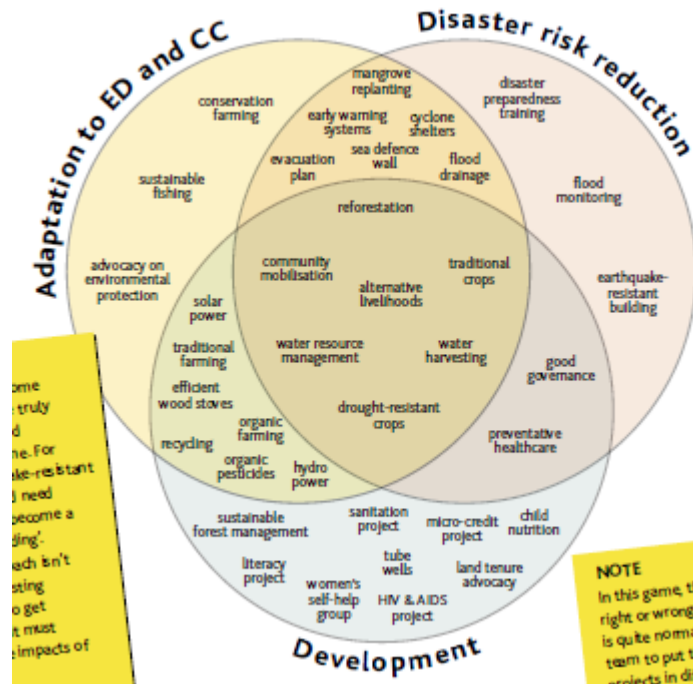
Adaptation to ED and CC

Disaster risk reduction

Development

conservation farming

sustainable fishing

advocacy on environmental protection

mangrove replanting

early warning systems

cyclone shelters

sea defence wall

evacuation plan

flood drainage

disaster preparedness training

flood monitoring

earthquake-resistant building

reforestation

community mobilisation

traditional crops

alternative livelihoods

solar power

traditional farming

water resource management

water harvesting

good governance

efficient wood stoves

organic farming

recycling

organic pesticides

hydro power

drought-resistant crops

preventative healthcare

sustainable forest management

sanitation project

micro-credit project

child nutrition

literacy project

tube wells

land tenure advocacy

women's self-help group

HIV & AIDS project

ome
truly
d
ne. For
ake-resistant
d need
become a
ding'.
ach isn't
sting
o get
t must
impacts of

NOTE
In this game, t
right, or wrong
is quite norma
team to put t
projects in d